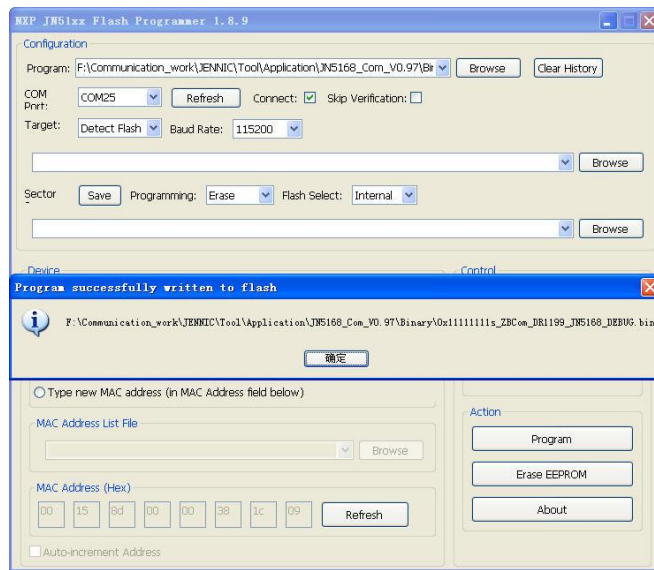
NXP JN51xx Flash Programmer 1.8.9

Configuration

Program: F:\Communication_work\JENNIC\Tool\Application\JN5168_Com_V0.97\Bi
Browse
Clear History

COM Port: COM25
Refresh
Connect: ☑
Skip Verification: ☐

Target: Detect Flash
Baud Rate: 115200

Browse

Sector
Save
Programming: Erase
Flash Select: Internal

Browse

Device
Control

Program successfully written to flash

F:\Communication_work\JENNIC\Tool\Application\JN5168_Com_V0.97\Binary\0x11111111s_ZBCom_DR1199_JN5168_DEBUG.bin

确定

Type new MAC address (in MAC Address field below)

MAC Address List File

Browse

MAC Address (Hex)

| 00 | 15 | 8d | 00 | 00 | 38 | 1c | 09 |
|---|---|---|---|---|---|---|---|

Refresh

Auto-increment Address

Action

Program

Erase EEPROM

About